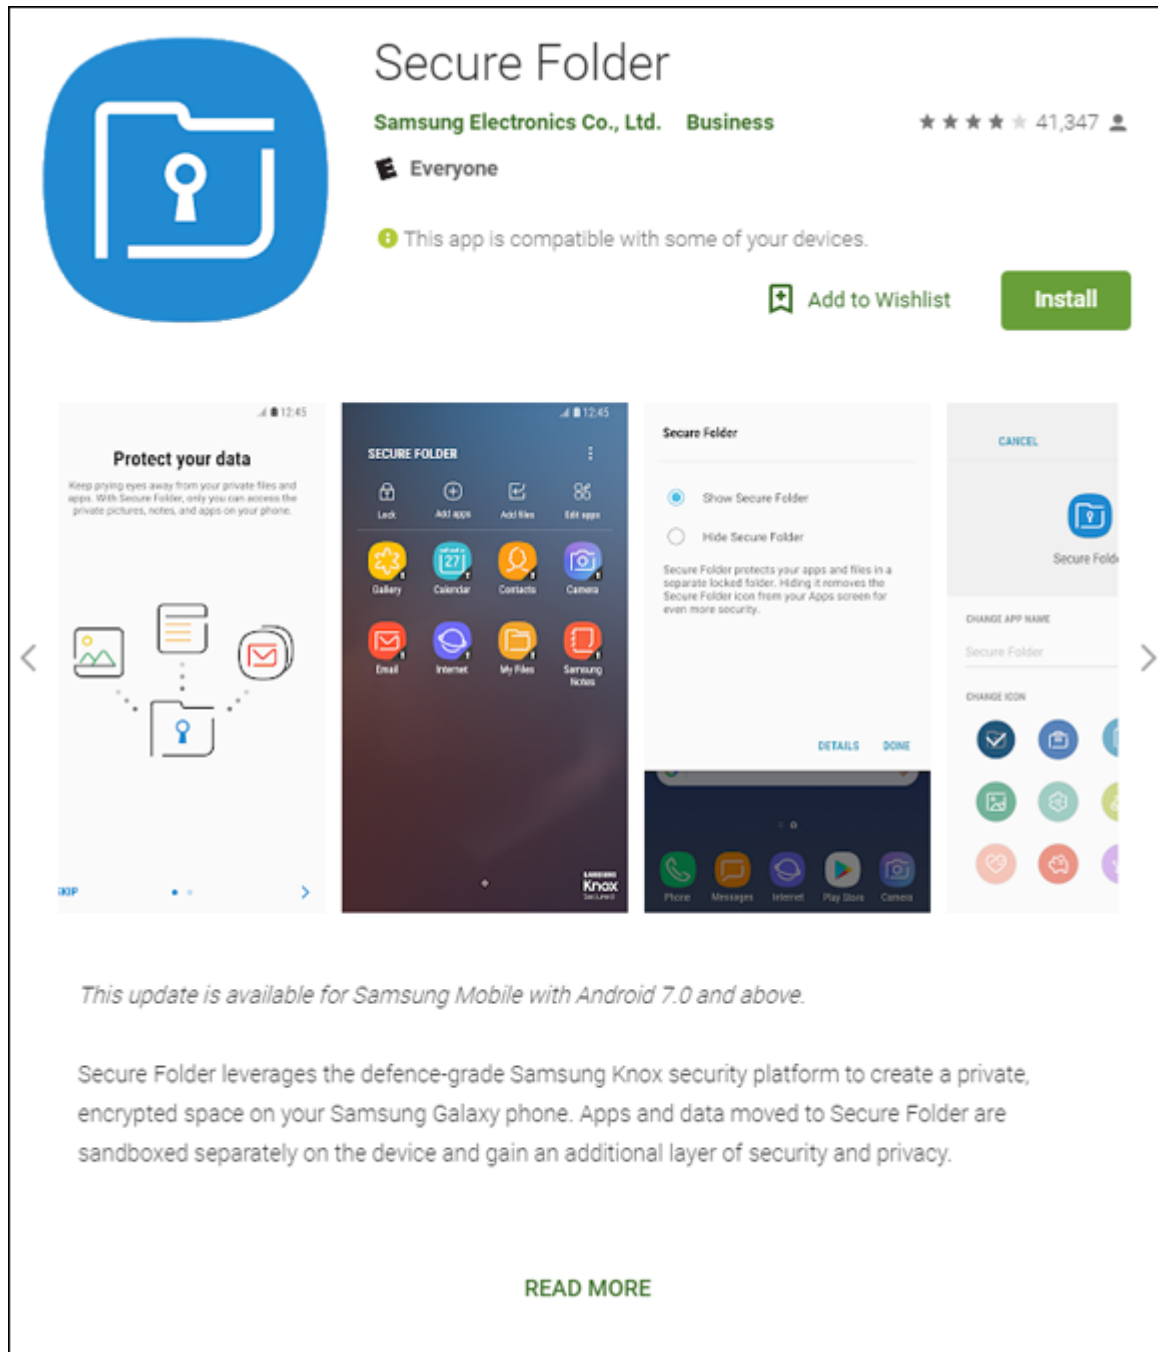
Secure Folder

Samsung Electronics Co., Ltd. Business

41,347

Everyone

This app is compatible with some of your devices.

Add to Wishlist

Install

12:45

Protect your data

Keep prying eyes away from your private files and apps. With Secure Folder, only you can access the private pictures, notes, and apps on your phone.

SKIP

12:45

SECURE FOLDER

Lock Add apps Add files Edit apps

Gallery Calendar Contacts Camera

Email Internet My Files Samsung Notes

Knox

Secure Folder

Show Secure Folder

Hide Secure Folder

Secure Folder protects your apps and files in a separate locked folder. Hiding it removes the Secure Folder icon from your Apps screen for even more security.

DETAILS DONE

Phone Messages Internet Play Store Camera

CANCEL

Secure Fold

CHANGE APP NAME

Secure Folder

CHANGE ICON

This update is available for Samsung Mobile with Android 7.0 and above.

Secure Folder leverages the defence-grade Samsung Knox security platform to create a private, encrypted space on your Samsung Galaxy phone. Apps and data moved to Secure Folder are sandboxed separately on the device and gain an additional layer of security and privacy.

READ MORE